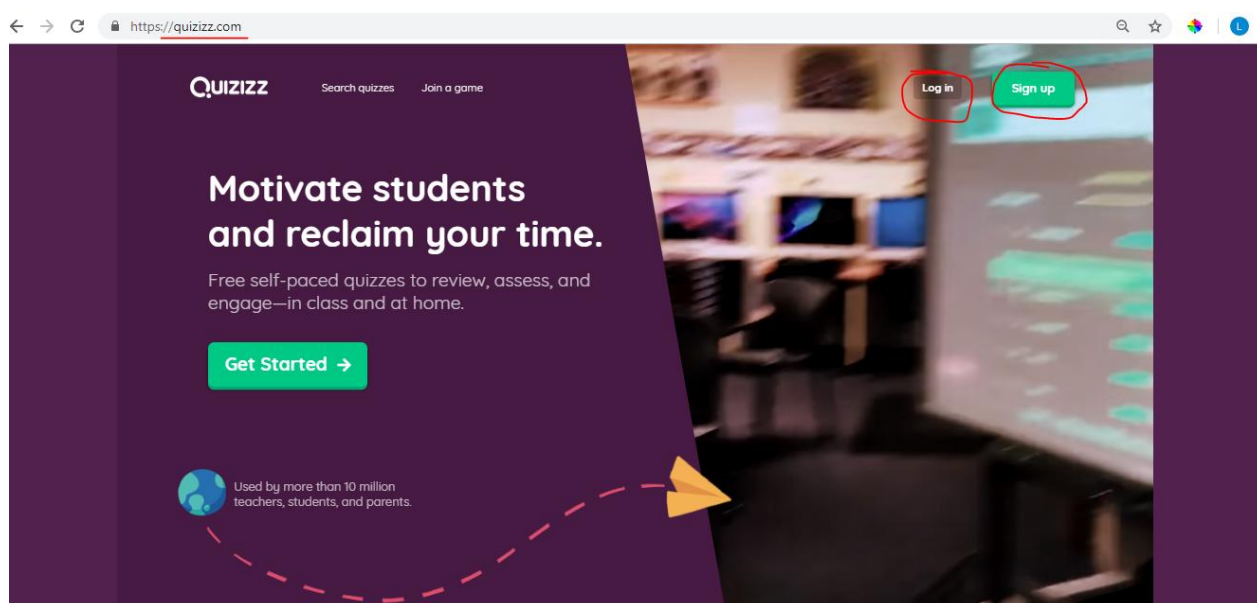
https://quizizz.com

L

QUIZIZZ Search quizzes Join a game

Log in Sign up

Motivate students and reclaim your time.

Free self-paced quizzes to review, assess, and engage—in class and at home.

Get Started →

Used by more than 10 million teachers, students, and parents.